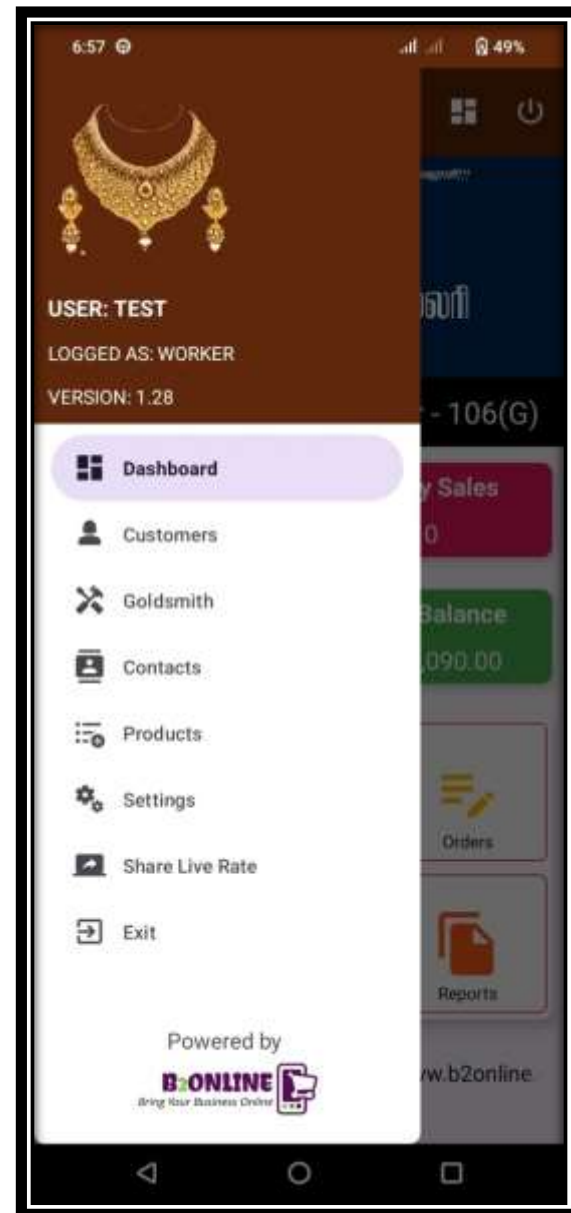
6:57

49%

USER: TEST

LOGGED AS: WORKER

VERSION: 1.28

Dashboard

Customers

Goldsmith

Contacts

Products

Settings

Share Live Rate

Exit

Powered by

B2ONLINE
Bring Your Business Online

லரி

- 106(G)

y Sales
0

Balance
,090.00

Orders

Reports

w.b2online